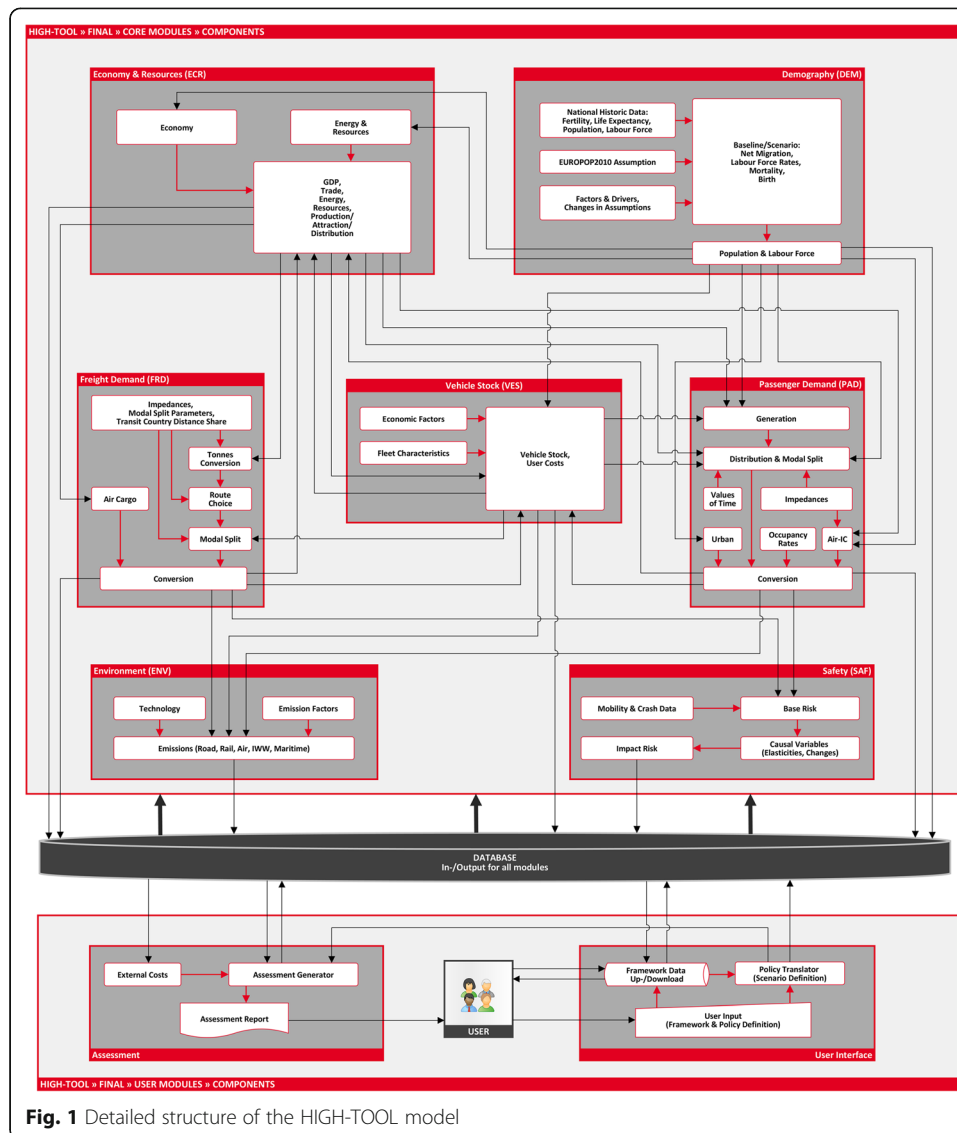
HIGH-TOOL » FINAL » CORE MODULES » COMPONENTS

Economy & Resources (ECR)

Economy

Energy & Resources

GDP, Trade, Energy, Resources, Production/ Attraction/ Distribution

Demography (DEM)

National Historic Data: Fertility, Life Expectancy, Population, Labour Force

EUROPOP2010 Assumption

Factors & Drivers, Changes in Assumptions

Baseline/Scenario: Net Migration, Labour Force Rates, Mortality, Birth

Population & Labour Force

Freight Demand (FRD)

Impedances, Modal Split Parameters, Transit Country Distance Share

Tonnes Conversion

Route Choice

Air Cargo

Modal Split

Conversion

Vehicle Stock (VES)

Economic Factors

Fleet Characteristics

Vehicle Stock, User Costs

Passenger Demand (PAD)

Generation

Distribution & Modal Split

Values of Time

Impedances

Urban

Occupancy Rates

Air-IC

Conversion

Environment (ENV)

Technology

Emission Factors

Emissions (Road, Rail, Air, IWW, Maritime)

Safety (SAF)

Mobility & Crash Data

Base Risk

Impact Risk

Causal Variables (Elasticities, Changes)

DATABASE
In-/Output for all modules

External Costs

Assessment Generator

Assessment Report

Assessment

USER

Framework Data Up-/Download

Policy Translator (Scenario Definition)

User Input (Framework & Policy Definition)

User Interface

HIGH-TOOL » FINAL » USER MODULES » COMPONENTS

Fig. 1 Detailed structure of the HIGH-TOOL model